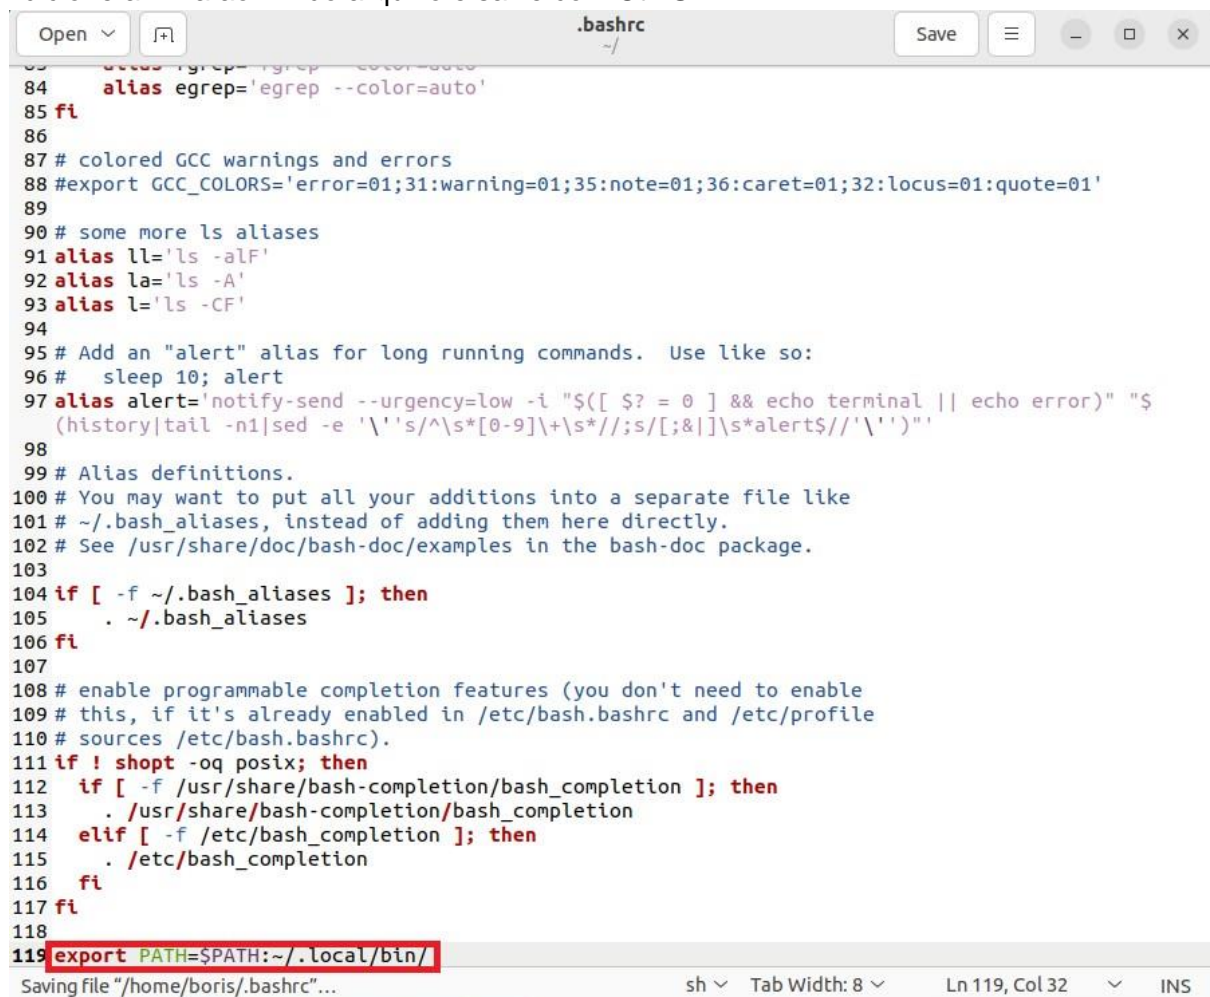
Open ⌄

.bashrc
~/

Save

84     alias egrep='egrep --color=auto'
85 fi
86
87 # colored GCC warnings and errors
88 #export GCC_COLORS='error=01;31:warning=01;35:note=01;36:caret=01;32:locus=01:quote=01'
89
90 # some more ls aliases
91 alias ll='ls -alF'
92 alias la='ls -A'
93 alias l='ls -CF'
94
95 # Add an "alert" alias for long running commands.  Use like so:
96 #   sleep 10; alert
97 alias alert='notify-send --urgency=low -i "$([ $? = 0 ] && echo terminal || echo error)" "$(history|tail -n1|sed -e '\''s/^\s*[0-9]\+\s*//;s/[;&|]\s*alert$//'\'')"'
98
99 # Alias definitions.
100 # You may want to put all your additions into a separate file like
101 # ~/.bash_aliases, instead of adding them here directly.
102 # See /usr/share/doc/bash-doc/examples in the bash-doc package.
103
104 if [ -f ~/.bash_aliases ]; then
105     . ~/.bash_aliases
106 fi
107
108 # enable programmable completion features (you don't need to enable
109 # this, if it's already enabled in /etc/bash.bashrc and /etc/profile
110 # sources /etc/bash.bashrc).
111 if ! shopt -oq posix; then
112   if [ -f /usr/share/bash-completion/bash_completion ]; then
113     . /usr/share/bash-completion/bash_completion
114   elif [ -f /etc/bash_completion ]; then
115     . /etc/bash_completion
116   fi
117 fi
118
119 export PATH=$PATH:~/.local/bin/

Saving file "/home/boris/.bashrc"...    sh ⌄    Tab Width: 8 ⌄    Ln 119, Col 32    ⌄    INS